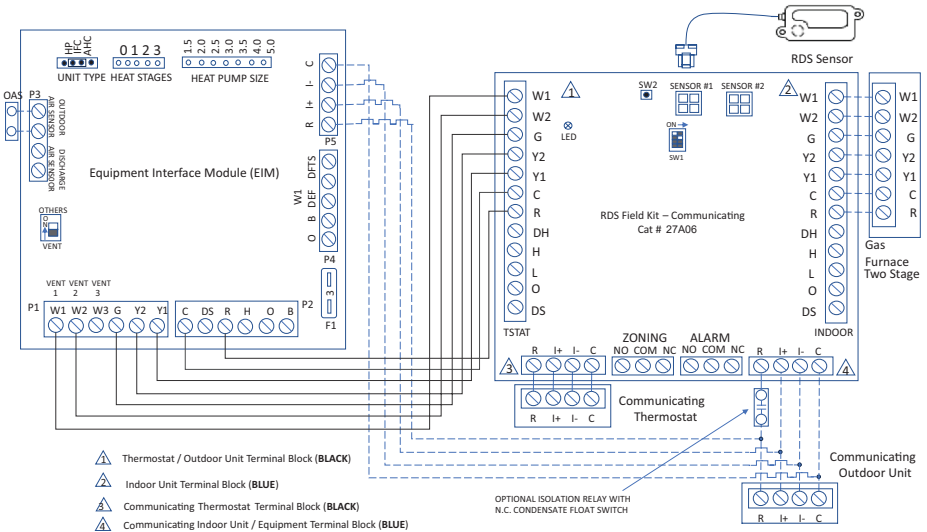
RDS Sensor

HP IFC AHC
UNIT TYPE
0 1 2 3
HEAT STAGES
1.5 2.0 2.5 3.0 3.5 4.0 5.0
HEAT PUMP SIZE

C
I-
I+
R
P5

OAS
P3
OUTDOOR AIR SENSOR
DISCHARGE AIR SENSOR

Equipment Interface Module (EIM)

DFTS
W1
DEF
B
O
P4

OTHERS
ON
VENT

3
F1
P2

VENT 1 VENT 2 VENT 3
P1
W1 W2 W3 G Y2 Y1
C DS R H O B

1
W1
W2
G
Y2
Y1
C
R
DH
H
L
O
DS
TSTAT

SW2
LED
SENSOR #1
SENSOR #2
ON
SW1

RDS Field Kit – Communicating
Cat # 27A06

2
W1
W2
G
Y2
Y1
C
R
DH
H
L
O
DS
INDOOR

W1
W2
G
Y2
Y1
C
R
Gas Furnace Two Stage

ZONING
NO COM NC
ALARM
NO COM NC
3
R I+ I- C
R I+ I- C
4

R I+ I- C
Communicating Thermostat

Communicating Outdoor Unit
R I+ I- C

OPTIONAL ISOLATION RELAY WITH N.C. CONDENSATE FLOAT SWITCH

1 Thermostat / Outdoor Unit Terminal Block (BLACK)
2 Indoor Unit Terminal Block (BLUE)
3 Communicating Thermostat Terminal Block (BLACK)
4 Communicating Indoor Unit / Equipment Terminal Block (BLUE)